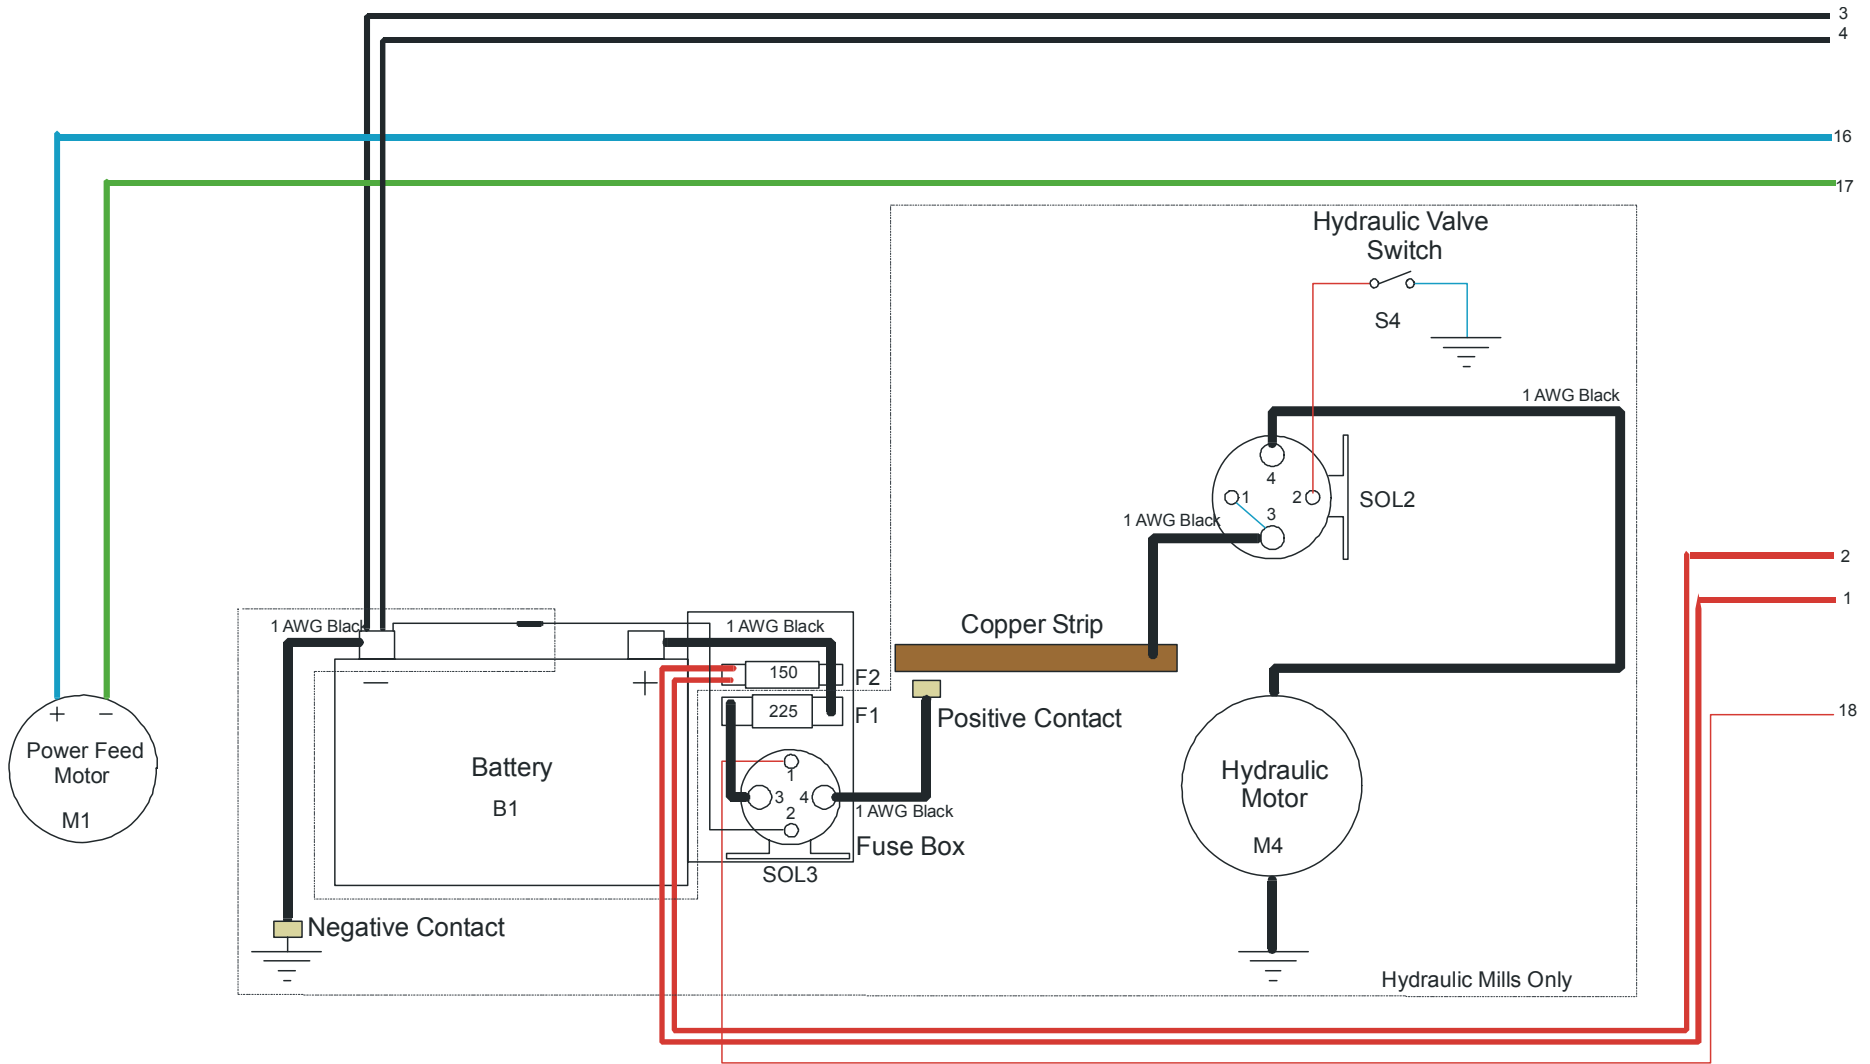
3
4
16
17
Hydraulic Valve Switch
S4
1 AWG Black
4
1
2
3
SOL2
1 AWG Black
2
1
18
Copper Strip
1 AWG Black
1 AWG Black
150
F2
225
F1
Positive Contact
+
−
Power Feed Motor
M1
−
+
Battery
B1
1
3
4
2
1 AWG Black
Fuse Box
SOL3
Hydraulic Motor
M4
Negative Contact
Hydraulic Mills Only